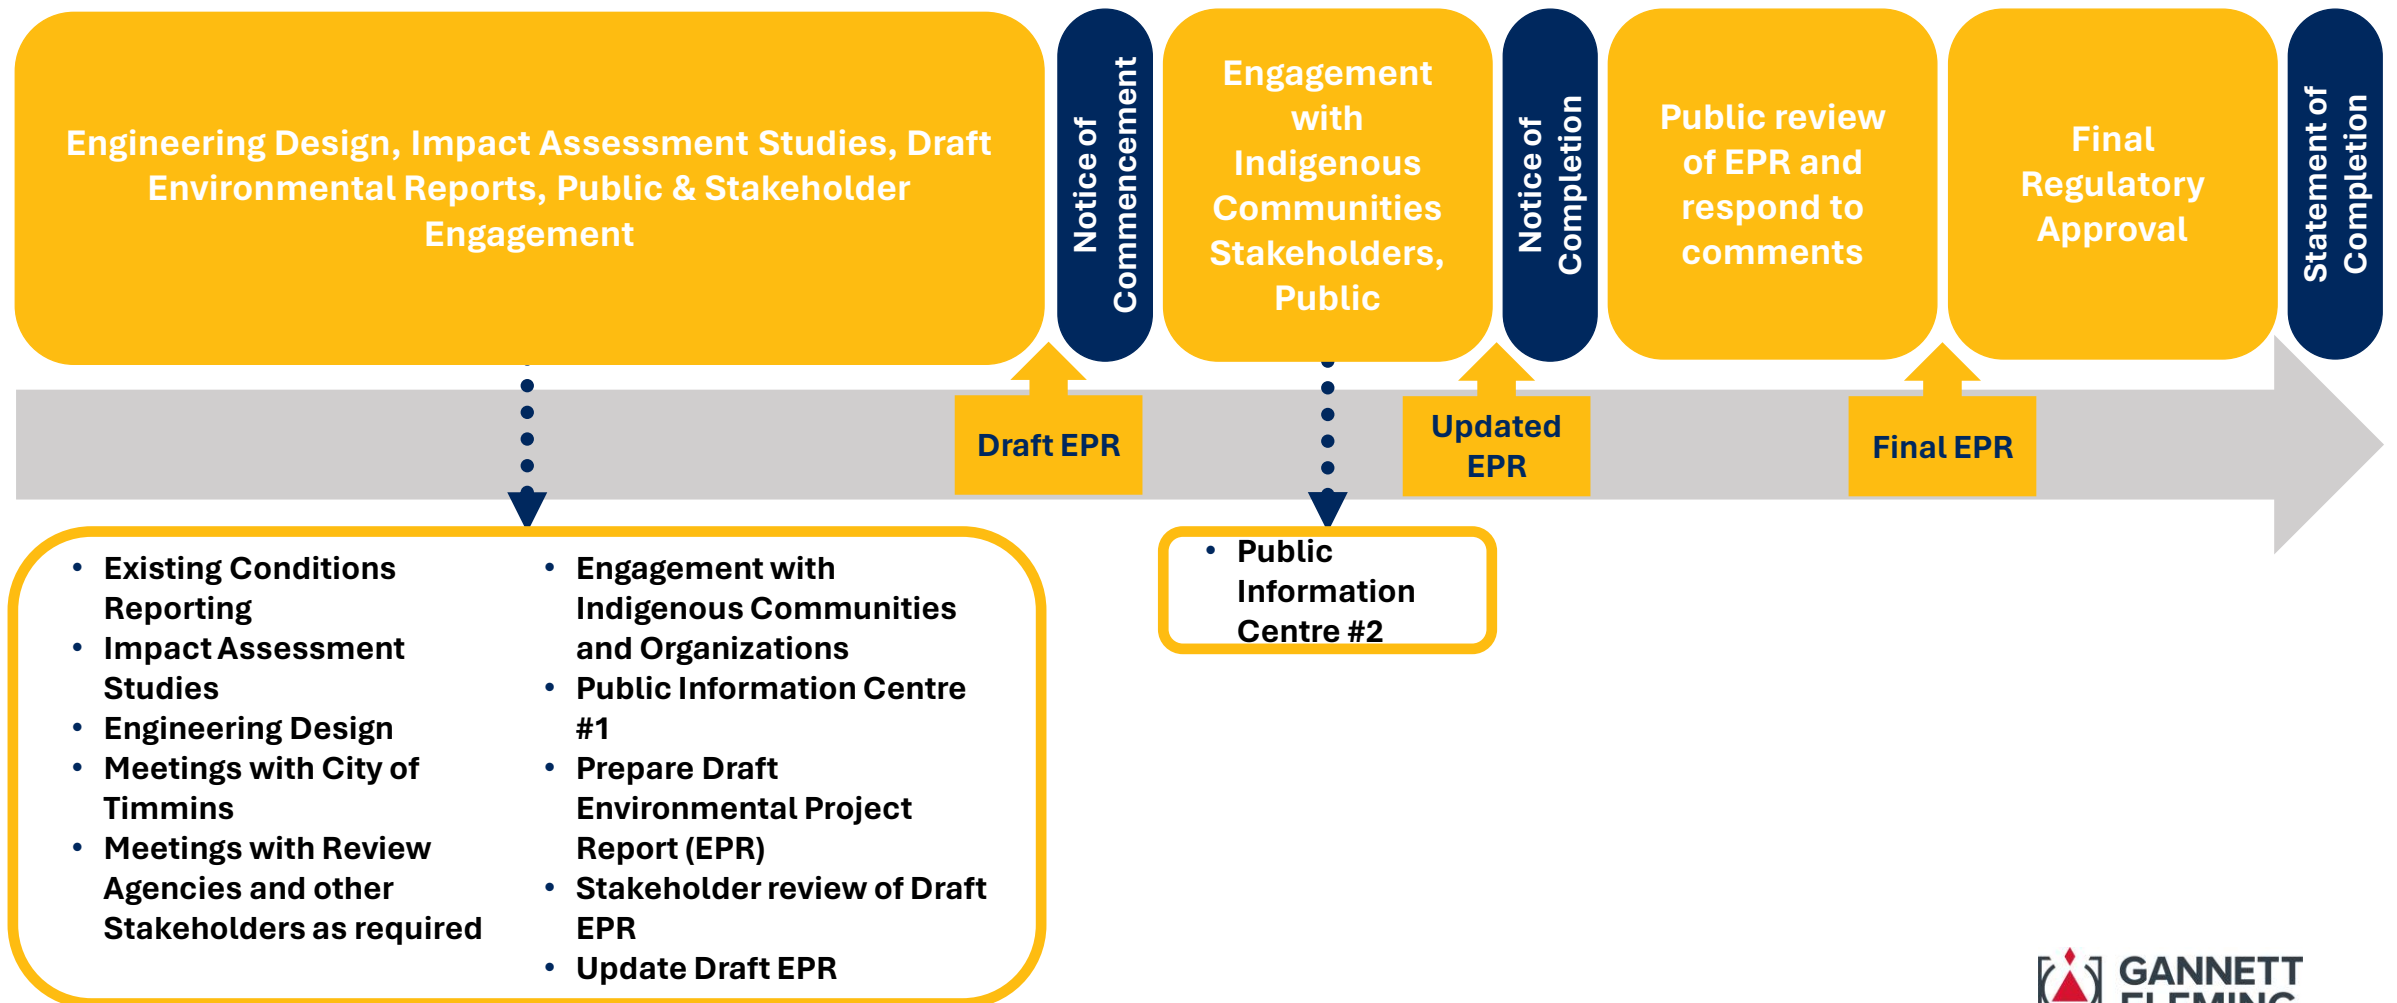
Engineering Design, Impact Assessment Studies, Draft Environmental Reports, Public & Stakeholder Engagement

Notice of Commencement

Engagement with Indigenous Communities Stakeholders, Public

Notice of Completion

Public review of EPR and respond to comments

Final Regulatory Approval

Statement of Completion

Draft EPR

Updated EPR

Final EPR

- Existing Conditions Reporting
- Impact Assessment Studies
- Engineering Design
- Meetings with City of Timmins
- Meetings with Review Agencies and other Stakeholders as required

- Engagement with Indigenous Communities and Organizations
- Public Information Centre #1
- Prepare Draft Environmental Project Report (EPR)
- Stakeholder review of Draft EPR
- Update Draft EPR

- Public Information Centre #2

GANNETT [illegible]